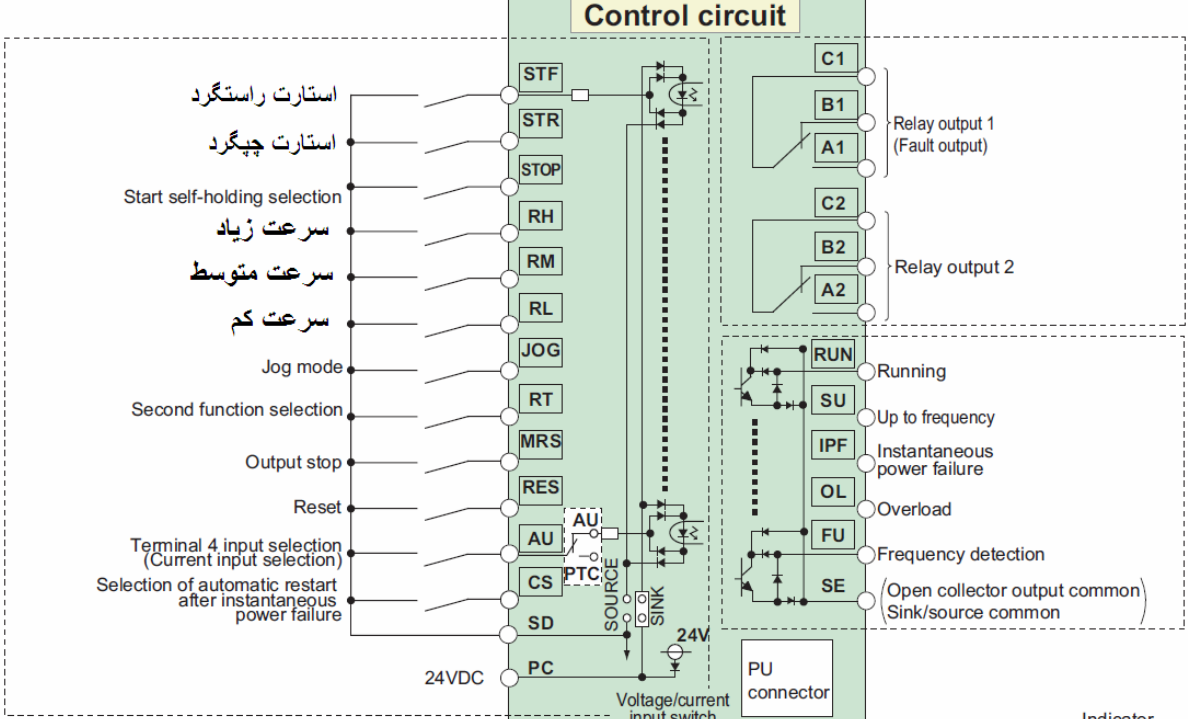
Control circuit

استارت راستگرد
STF
استارت چپگرد
STR
STOP
Start self-holding selection
سرعت زیاد
RH
سرعت متوسط
RM
سرعت کم
RL
Jog mode
JOG
Second function selection
RT
Output stop
MRS
Reset
RES
Terminal 4 input selection (Current input selection)
AU
AU
PTC
Selection of automatic restart after instantaneous power failure
CS
SD
SOURCE
SINK
24V
24VDC
PC
Voltage/current input switch
PU connector

C1
B1
A1
Relay output 1 (Fault output)
C2
B2
A2
Relay output 2

RUN
Running
SU
Up to frequency
IPF
Instantaneous power failure
OL
Overload
FU
Frequency detection
SE
Open collector output common
Sink/source common
Indicator